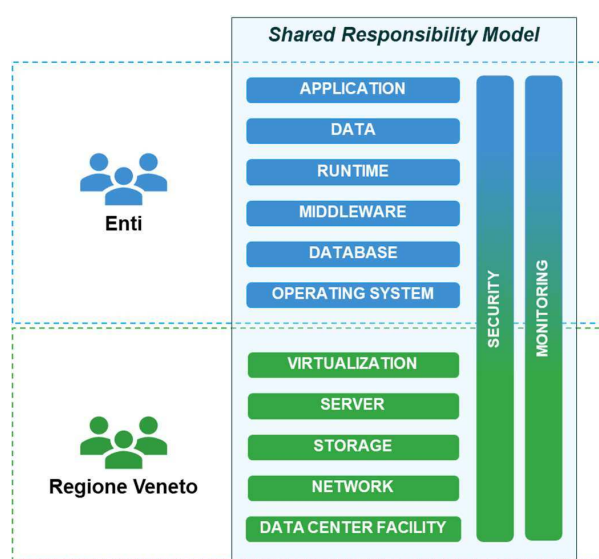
Shared Responsibility Model

Enti

APPLICATION

DATA

RUNTIME

MIDDLEWARE

DATABASE

OPERATING SYSTEM

Regione Veneto

VIRTUALIZATION

SERVER

STORAGE

NETWORK

DATA CENTER FACILITY

SECURITY

MONITORING